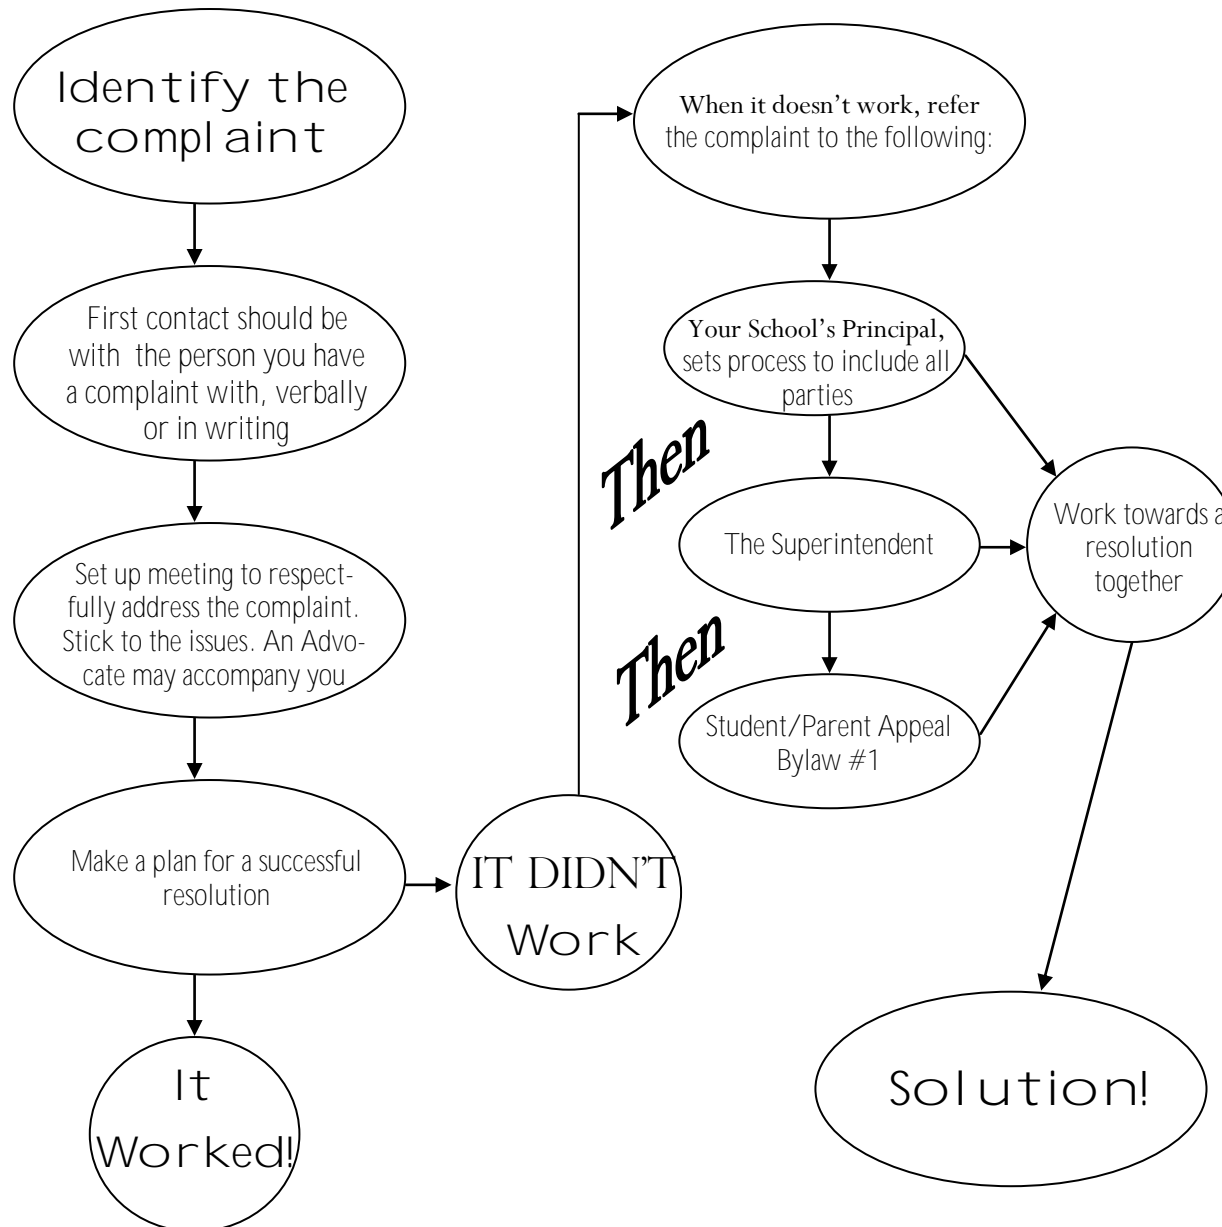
Identify the complaint

First contact should be with the person you have a complaint with, verbally or in writing

Set up meeting to respectfully address the complaint. Stick to the issues. An Advocate may accompany you

Make a plan for a successful resolution

It Worked!

IT DIDN'T Work

When it doesn't work, refer the complaint to the following:

Your School's Principal, sets process to include all parties

Then

The Superintendent

Then

Student/Parent Appeal Bylaw #1

Work towards a resolution together

Solution!